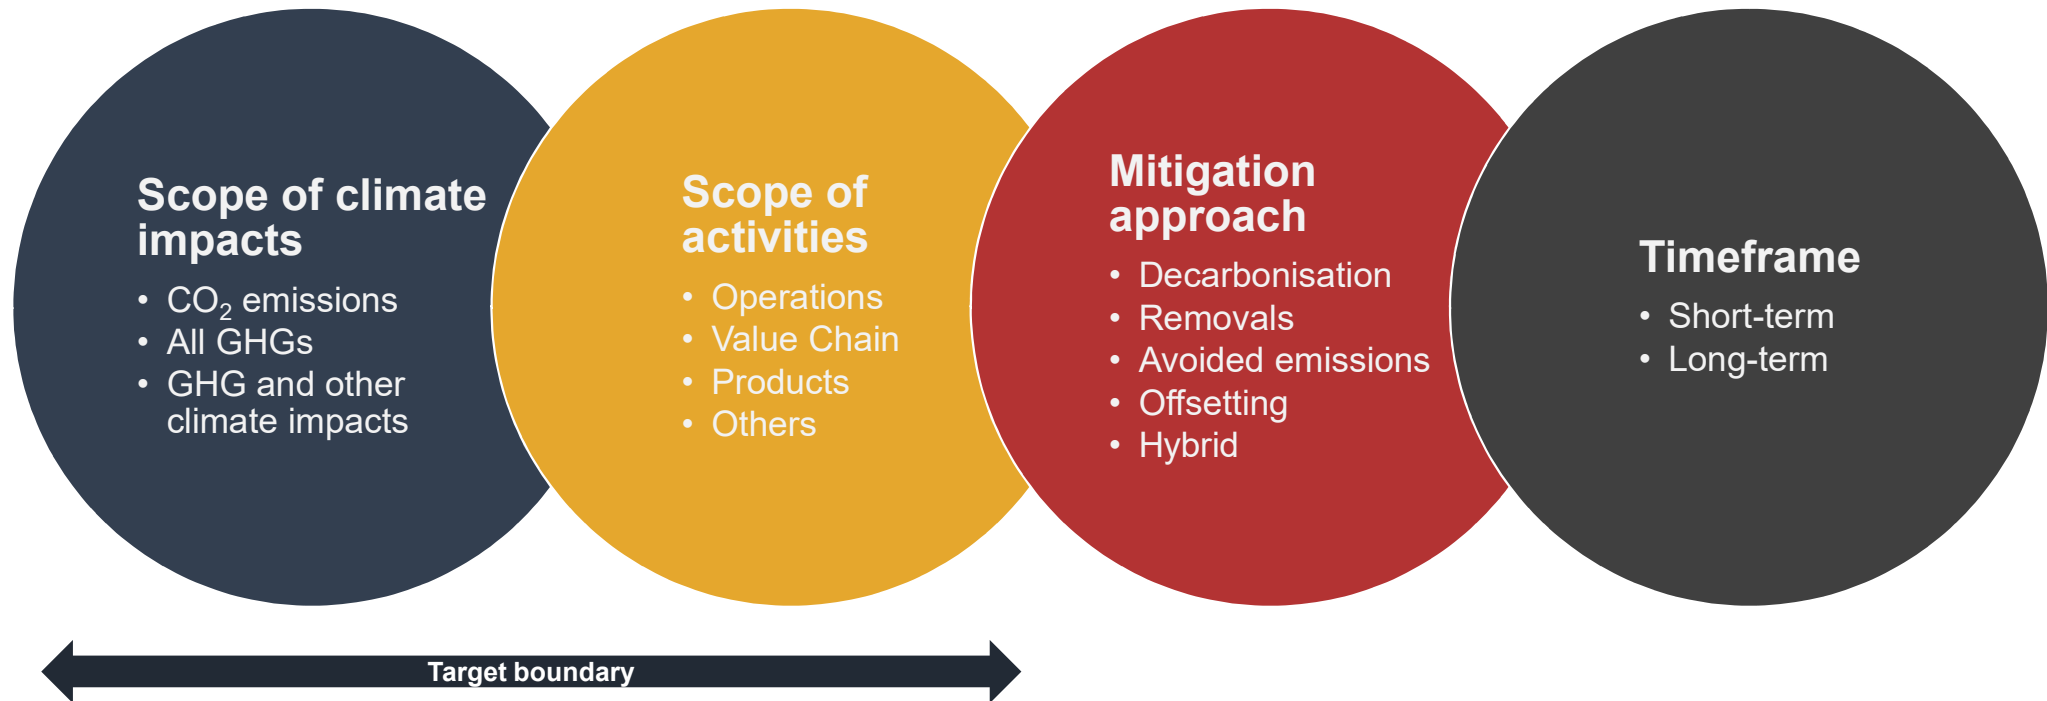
Scope of climate impacts
• $CO_2$ emissions
• All GHGs
• GHG and other climate impacts

Scope of activities
• Operations
• Value Chain
• Products
• Others

Mitigation approach
• Decarbonisation
• Removals
• Avoided emissions
• Offsetting
• Hybrid

Timeframe
• Short-term
• Long-term

Target boundary